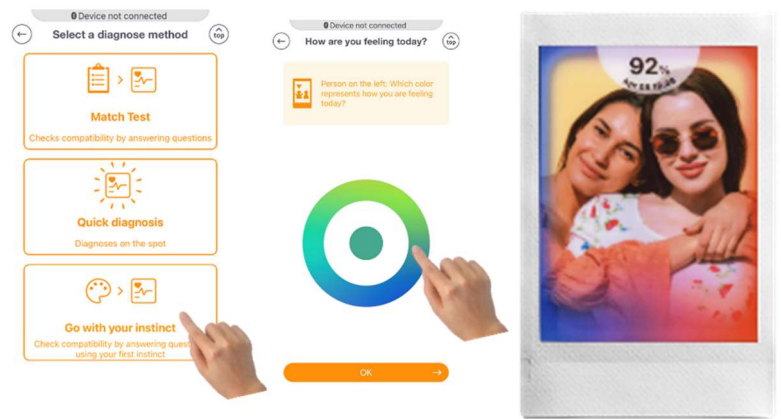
Device not connected

Select a diagnose method

top

Match Test

Checks compatibility by answering questions

Quick diagnosis

Diagnoses on the spot

Go with your instinct

Check compatibility by answering quest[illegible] using your first instinct

Device not connected

How are you feeling today?

top

Person on the left: Which color represents how you are feeling today?

OK

92%

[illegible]